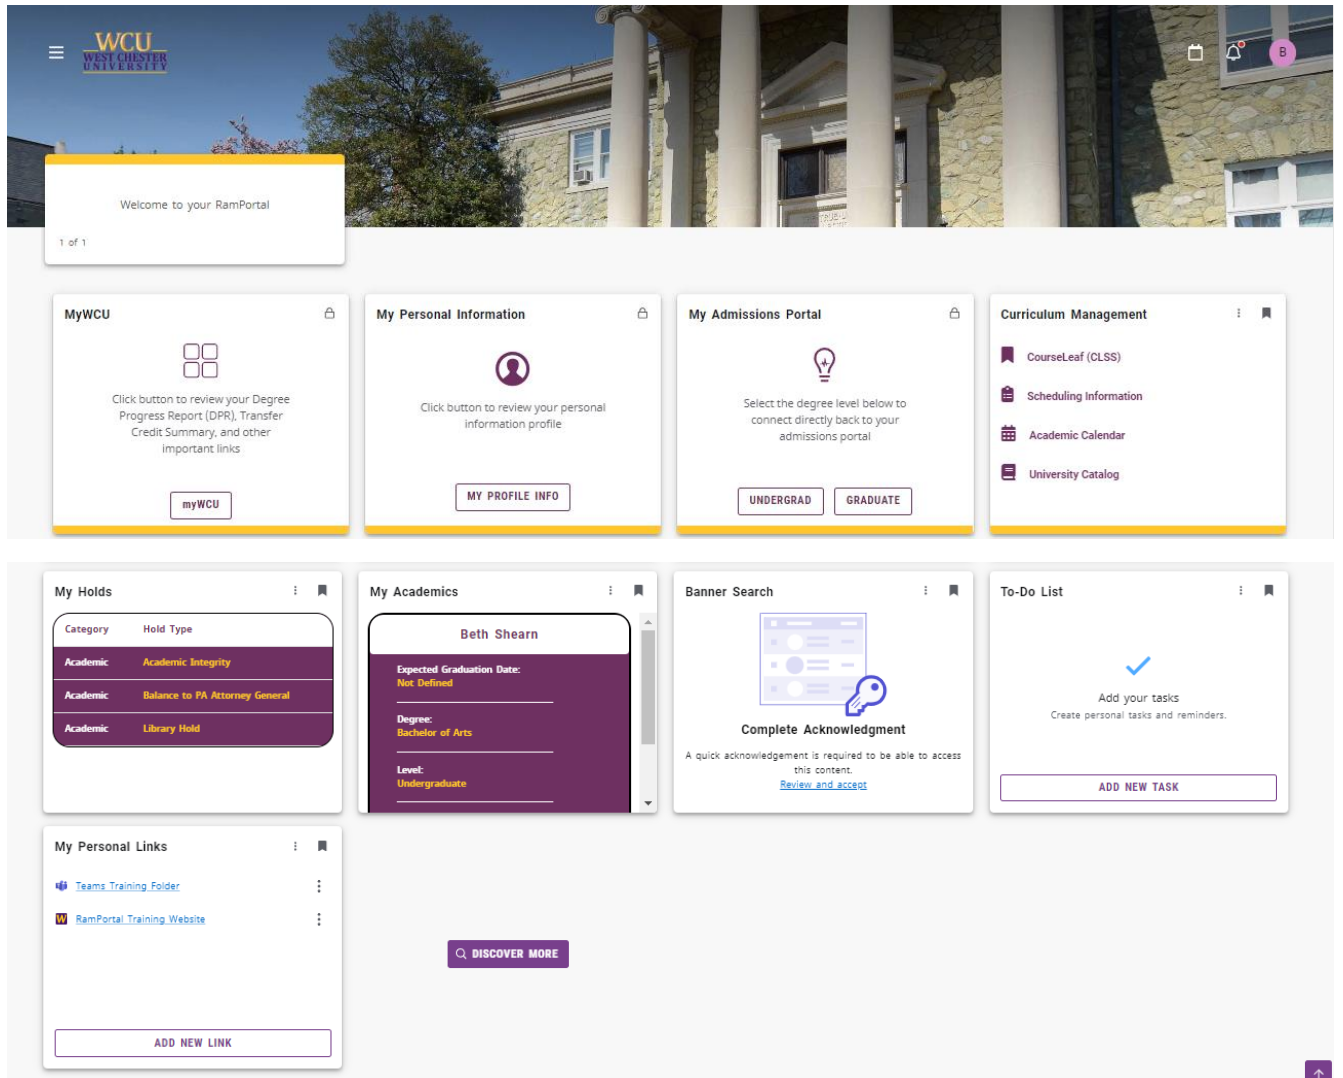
WCU WEST CHESTER UNIVERSITY

B

Welcome to your RamPortal

1 of 1

MyWCU

Click button to review your Degree Progress Report (DPR), Transfer Credit Summary, and other important links

myWCU

My Personal Information

Click button to review your personal information profile

MY PROFILE INFO

My Admissions Portal

Select the degree level below to connect directly back to your admissions portal

UNDERGRAD

GRADUATE

Curriculum Management

CourseLeaf (CLSS)

Scheduling Information

Academic Calendar

University Catalog

My Holds

| Category | Hold Type |
|---|---|
| Academic | Academic Integrity |
| Academic | Balance to PA Attorney General |
| Academic | Library Hold |

My Academics

Beth Shearn

Expected Graduation Date:
Not Defined

Degree:
Bachelor of Arts

Level:
Undergraduate

Banner Search

Complete Acknowledgment

A quick acknowledgement is required to be able to access this content.
Review and accept

To-Do List

Add your tasks
Create personal tasks and reminders.

ADD NEW TASK

My Personal Links

Teams Training Folder

RamPortal Training Website

ADD NEW LINK

DISCOVER MORE